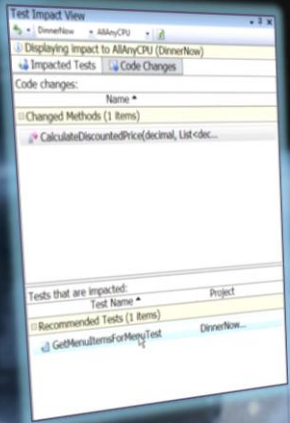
Test Impact View

DinnerNow AllAnyCPU

Displaying impact to AllAnyCPU (DinnerNow)

Impacted Tests | Code Changes

Code changes:

Name

Changed Methods (1 Items)

CalculateDiscountedPrice(decimal, List<dec...

Tests that are impacted:

Test Name | Project

Recommended Tests (1 Items)

GetMenuItemsForMenuTest | DinnerNow...